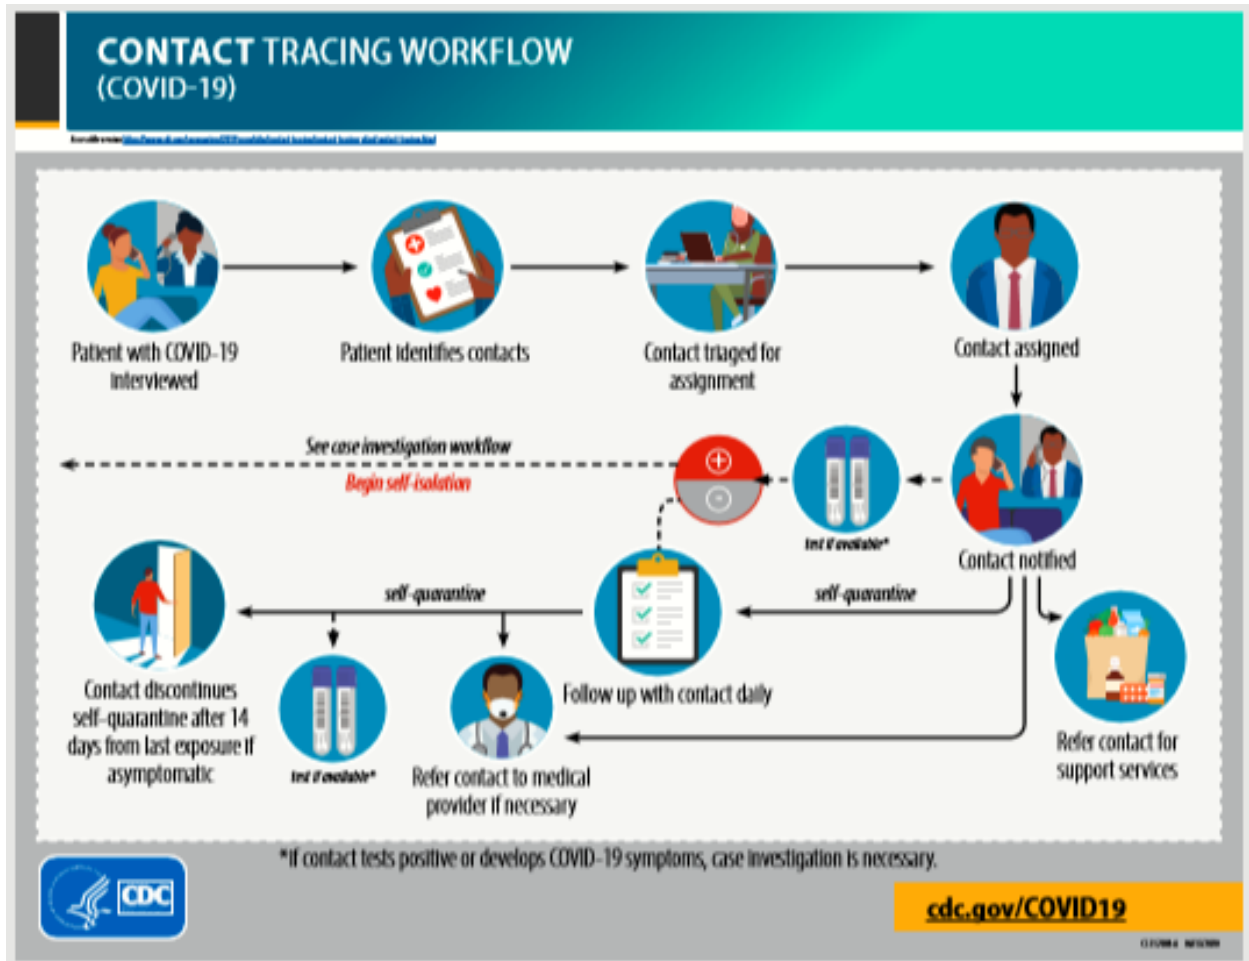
CONTACT TRACING WORKFLOW
(COVID-19)

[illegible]

Patient with COVID-19 interviewed

Patient identifies contacts

Contact triaged for assignment

Contact assigned

See case investigation workflow

Begin self-isolation

test if available*

Contact notified

self-quarantine

self-quarantine

Contact discontinues self-quarantine after 14 days from last exposure if asymptomatic

test if available*

Refer contact to medical provider if necessary

Follow up with contact daily

Refer contact for support services

*If contact tests positive or develops COVID-19 symptoms, case investigation is necessary.

CDC

cdc.gov/COVID19

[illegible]